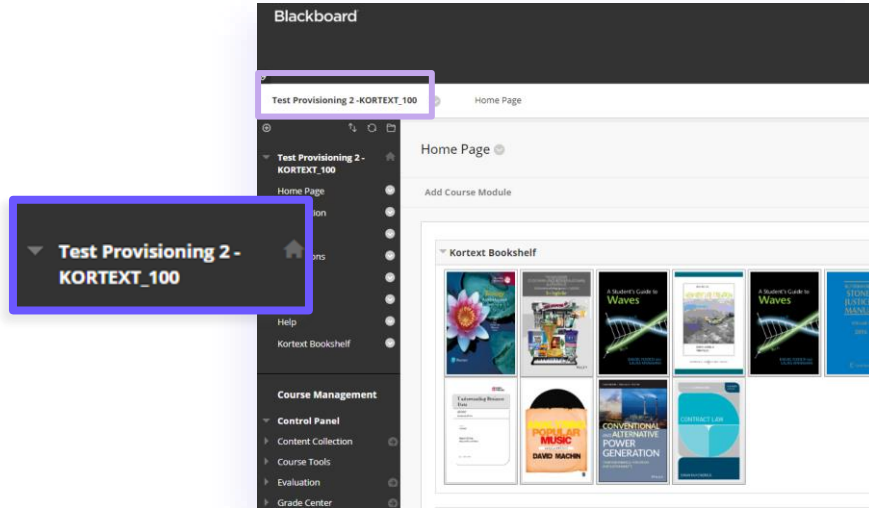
Blackboard

Test Provisioning 2 -KORTEXT_100

Home Page

Test Provisioning 2 - KORTEXT_100

Home Page

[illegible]ation

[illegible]

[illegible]ons

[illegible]

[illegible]

Help

Kortext Bookshelf

Test Provisioning 2 - KORTEXT_100

Course Management

Control Panel

Content Collection

Course Tools

Evaluation

Grade Center

Home Page

Add Course Module

Kortext Bookshelf

A Student's Guide to Waves

A Student's Guide to Waves

Understanding Business Data

POPULAR MUSIC

DAVID MACHIN

CONVENTIONAL AND ALTERNATIVE POWER GENERATION

CONTRACT LAW